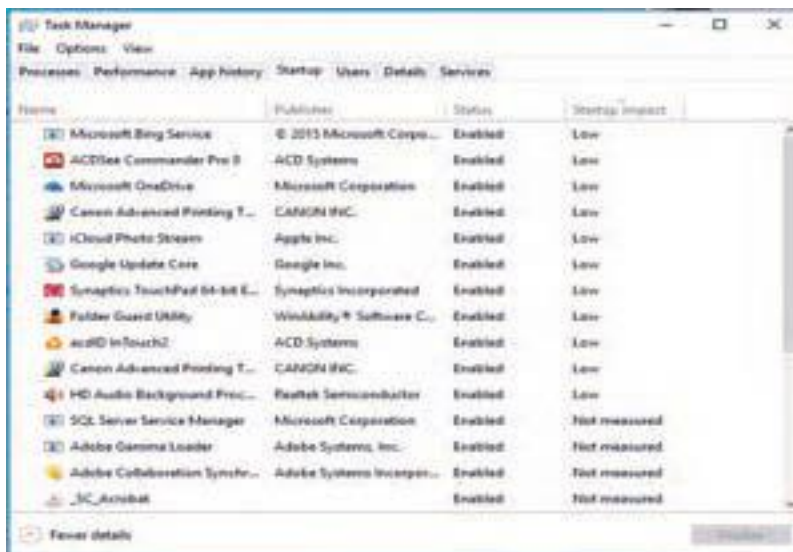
Task Manager

File Options View

Processes Performance App history Startup Users Details Services

| Name | Publisher | Status | Startup impact |
|---|---|---|---|
| Microsoft Bing Service | © 2015 Microsoft Corpo... | Enabled | Low |
| ACDSee Commander Pro 8 | ACD Systems | Enabled | Low |
| Microsoft OneDrive | Microsoft Corporation | Enabled | Low |
| Canon Advanced Printing T... | CANON INC. | Enabled | Low |
| iCloud Photo Stream | Apple Inc. | Enabled | Low |
| Google Update Core | Google Inc. | Enabled | Low |
| Synaptics TouchPad 64-bit E... | Synaptics Incorporated | Enabled | Low |
| Folder Guard Utility | WinAbility® Software C... | Enabled | Low |
| acdID InTouch2 | ACD Systems | Enabled | Low |
| Canon Advanced Printing T... | CANON INC. | Enabled | Low |
| HD Audio Background Proc... | Realtek Semiconductor | Enabled | Low |
| SQL Server Service Manager | Microsoft Corporation | Enabled | Not measured |
| Adobe Gamma Loader | Adobe Systems, Inc. | Enabled | Not measured |
| Adobe Collaboration Synchr... | Adobe Systems Incorpor... | Enabled | Not measured |
| _SC_Acrobat | | Enabled | Not measured |

Fewer details

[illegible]